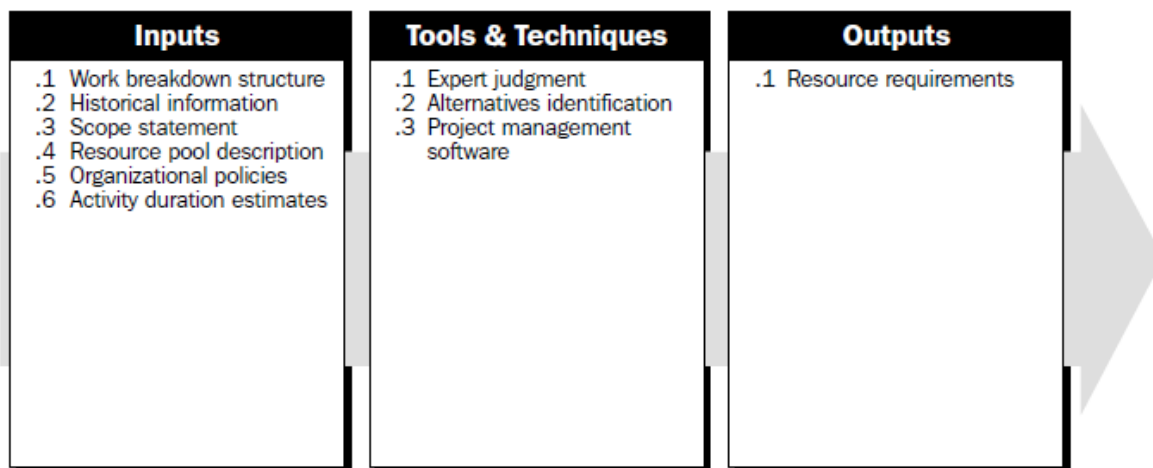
Inputs

.1 Work breakdown structure
.2 Historical information
.3 Scope statement
.4 Resource pool description
.5 Organizational policies
.6 Activity duration estimates

Tools & Techniques

.1 Expert judgment
.2 Alternatives identification
.3 Project management software

Outputs

.1 Resource requirements